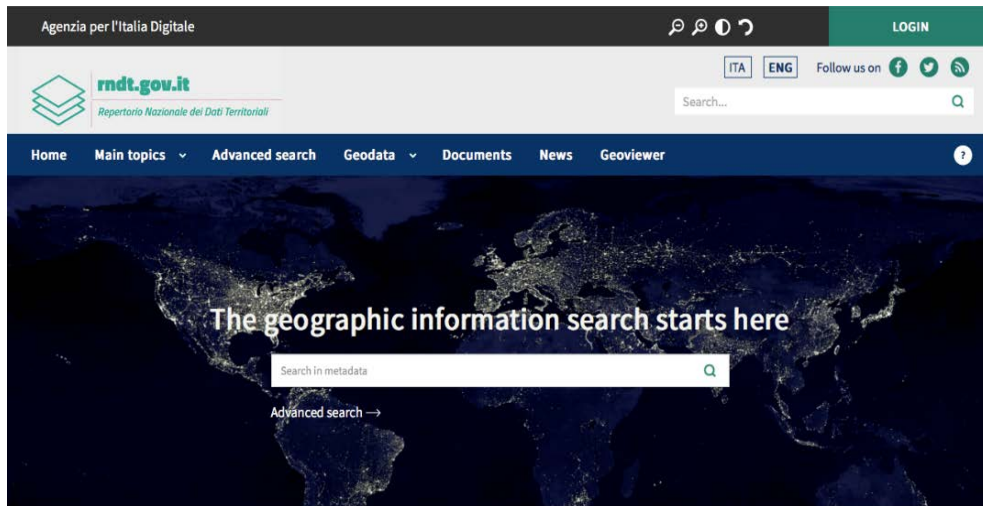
Agenzia per l'Italia Digitale

LOGIN

rndt.gov.it
Repertorio Nazionale dei Dati Territoriali

ITA ENG Follow us on

Search...

Home Main topics Advanced search Geodata Documents News Geoviewer

?

The geographic information search starts here

Search in metadata

Advanced search →